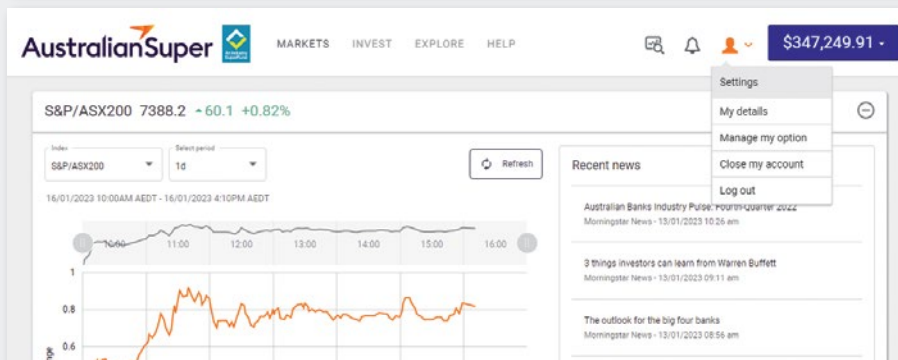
AustralianSuper

MARKETS INVEST EXPLORE HELP

$347,249.91

Settings
My details
Manage my option
Close my account
Log out

S&P/ASX200 7388.2 ▲60.1 +0.82%

Index
S&P/ASX200

Select period
1d

Refresh

16/01/2023 10:00AM AEDT - 16/01/2023 4:10PM AEDT

10:00 11:00 12:00 13:00 14:00 15:00 16:00

1
0.8
0.6

Recent news

Australian Banks Industry Pulse: Fourth-Quarter 2022
Morningstar News - 13/01/2023 10:26 am

3 things investors can learn from Warren Buffett
Morningstar News - 13/01/2023 09:11 am

The outlook for the big four banks
Morningstar News - 13/01/2023 08:56 am